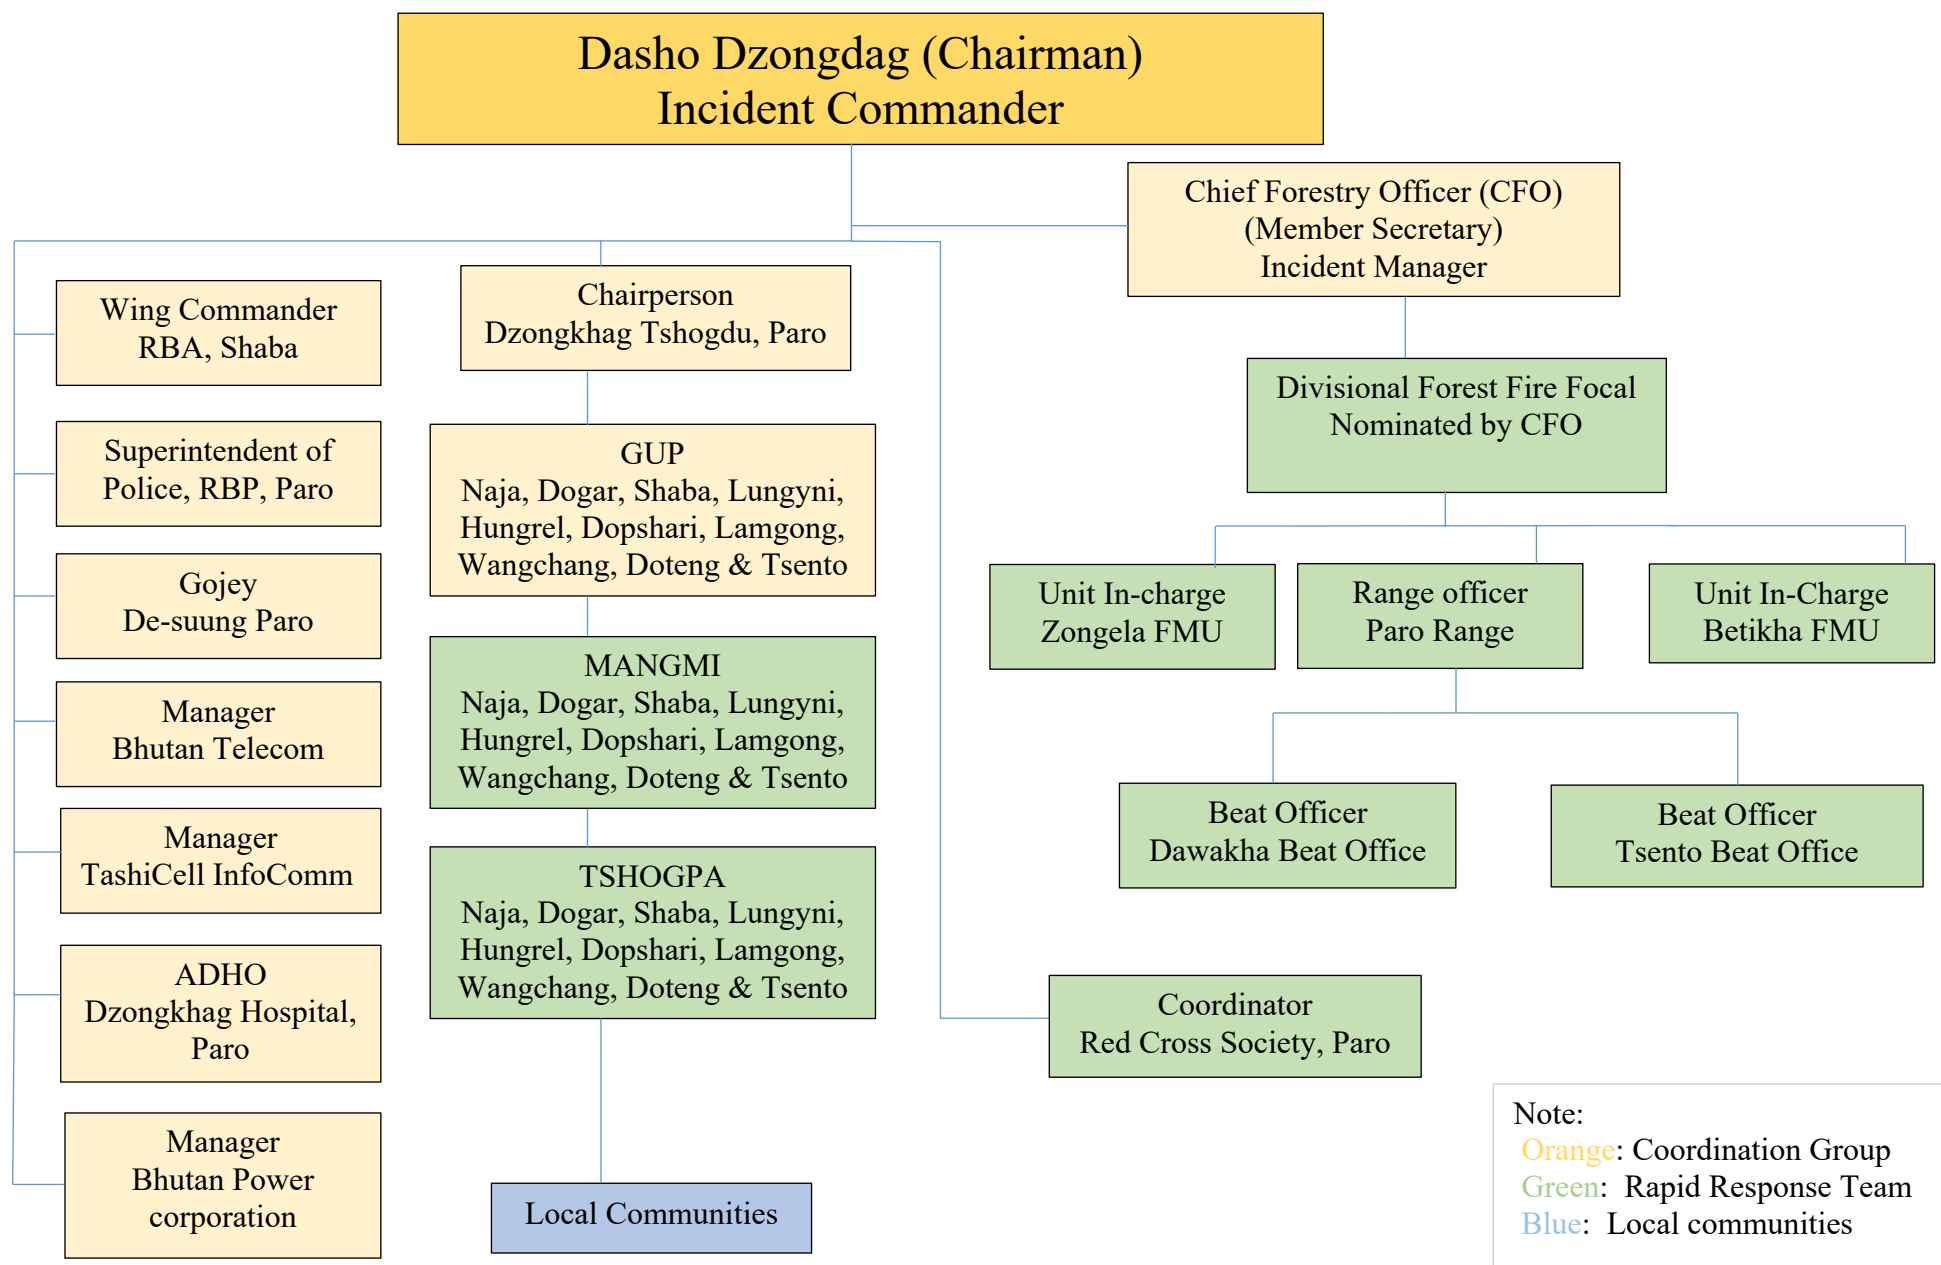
Dasho Dzongdag (Chairman)
Incident Commander

Chief Forestry Officer (CFO)
(Member Secretary)
Incident Manager

Wing Commander
RBA, Shaba

Superintendent of
Police, RBP, Paro

Gojey
De-suung Paro

Manager
Bhutan Telecom

Manager
TashiCell InfoComm

ADHO
Dzongkhag Hospital,
Paro

Manager
Bhutan Power
corporation

Chairperson
Dzongkhag Tshogdu, Paro

GUP
Naja, Dogar, Shaba, Lungyni,
Hungrel, Dopshari, Lamgong,
Wangchang, Doteng & Tsento

MANGMI
Naja, Dogar, Shaba, Lungyni,
Hungrel, Dopshari, Lamgong,
Wangchang, Doteng & Tsento

TSHOGPA
Naja, Dogar, Shaba, Lungyni,
Hungrel, Dopshari, Lamgong,
Wangchang, Doteng & Tsento

Local Communities

Divisional Forest Fire Focal
Nominated by CFO

Unit In-charge
Zongela FMU

Range officer
Paro Range

Unit In-Charge
Betikha FMU

Beat Officer
Dawakha Beat Office

Beat Officer
Tsento Beat Office

Coordinator
Red Cross Society, Paro

Note:
Orange: Coordination Group
Green: Rapid Response Team
Blue: Local communities